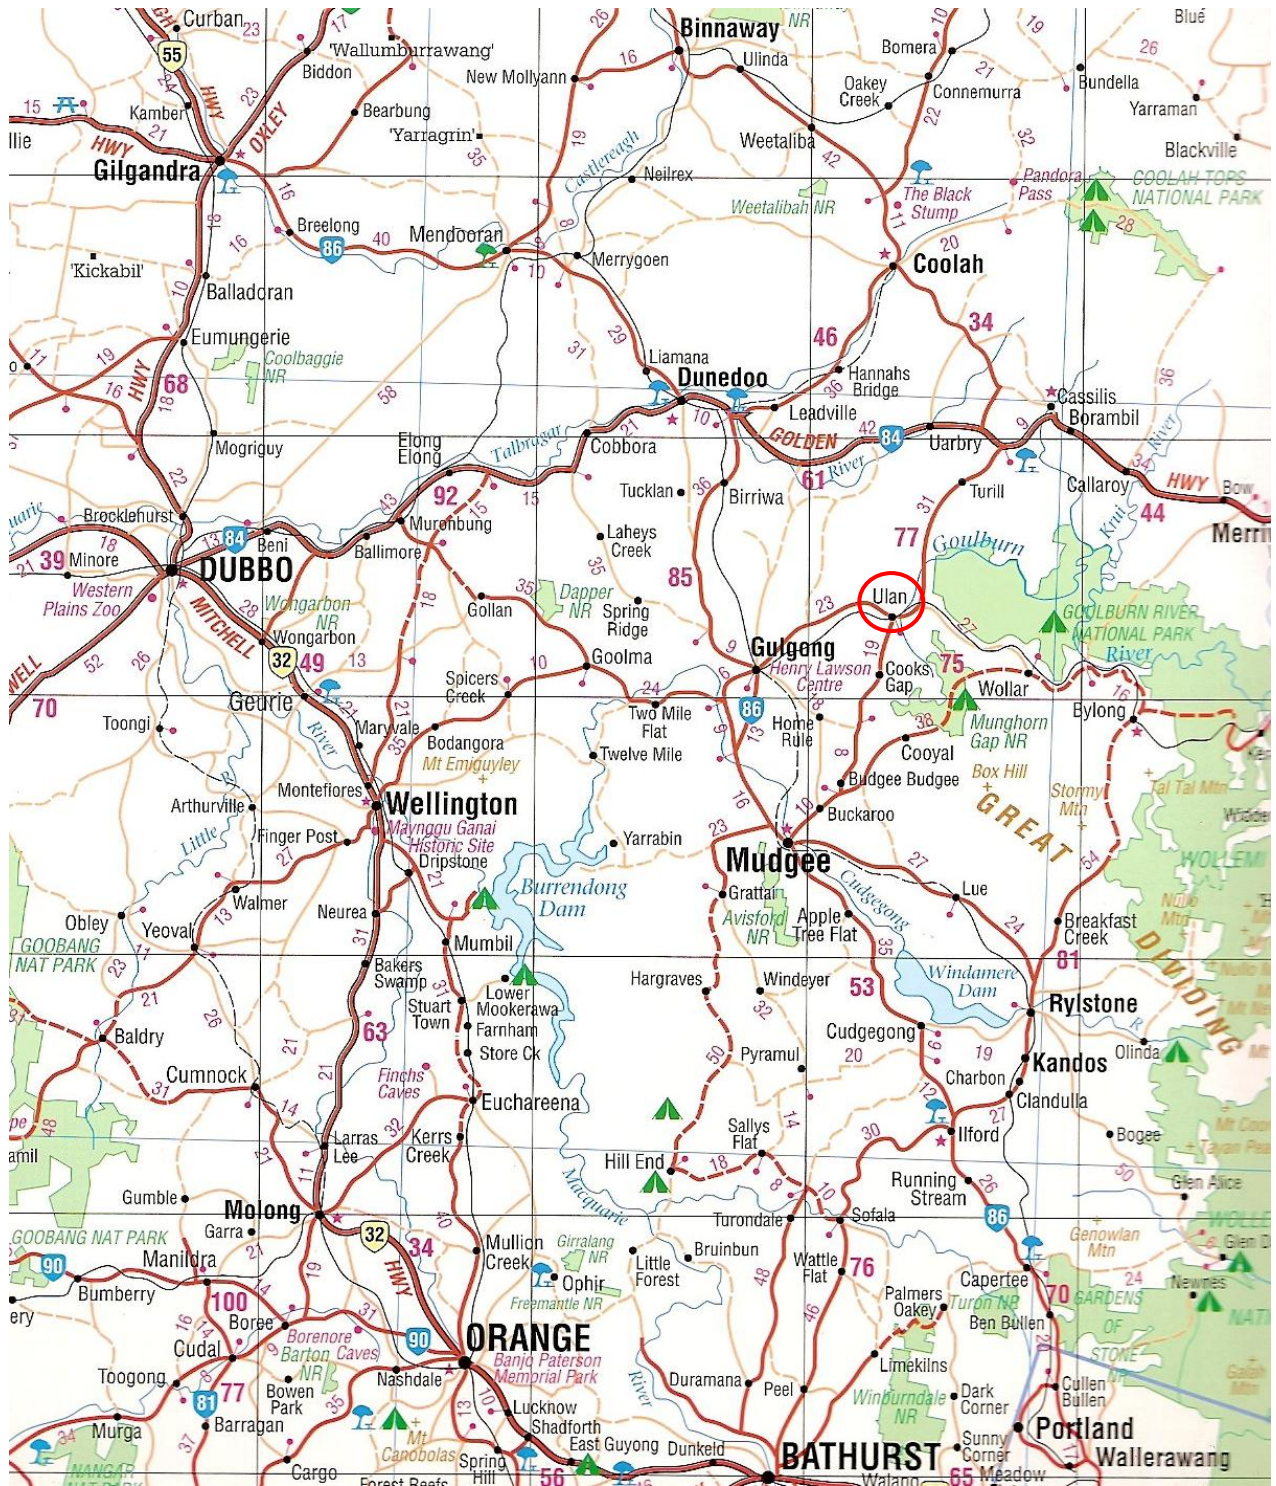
Curban 23 55 'Wallumburrawang' Biddon New Mollyann Binnaway NR Ulinda Bomera Blue 26 Bundella Yarraman Blackville
15 Kamber 21 HWY OXLEY Bearbung 'Yarragrin' Oakey Creek Connemurra Weetaliba 42
Gilgandra Neilrex Castlereagh Weetalibah NR The Black Stump Pandora Pass COOLAH TOPS NATIONAL PARK
Breelong 86 40 Mendooran Merrygoen 20 Coolah 28
'Kickabil' Balladoran 10 34
Eumungerie Coolbaggie NR Liamana 46 Hannahs Bridge
19 HWY 68 16 58 Dunedoo Leadville Cassilis Borambil 36
Mogriguy Elong Elong Talbragar Cobbora GOLDEN 42 84 Uarbry River
Tucklan 36 Birriwa 61 River Turill Callaroy HWY Bow
Brocklehurst 92 15 15 31 Krui 44 Merri
39 Minore 84 Beni Murrumbung Laheys Creek 77 Goulburn
DUBBO Ballimore 35 Dapper NR Spring Ridge 85
Western Plains Zoo 28 Wongarbon NR MITCHELL Gollan 23 Ulan GOULBURN RIVER NATIONAL PARK River
52 26 Wongarbon 32 49 13 18 Goolma 9 Gulgong Henry Lawson Centre 19 Cooks Gap 75 27
70 Geurie Spicers Creek 10 24 Two Mile Flat 86 Wollar 16 Bylong
Toongi River Maryvale 21 Bodangora Mt Emiguyley Twelve Mile Home Rule 38 Munghorn Gap NR
35 Cooyal Budgee Budgee Box Hill Stormy Mtn Tal Tal Mtn Widden
Arthurville Montefiores Wellington Buckaroo GREAT
Little Finger Post 27 Mayngu Ganai Historic Site Yarrabin 23 16 27 54 WOLLEMI
Dripstone 21 Burrendong Dam Mudgee Cudgegong
Obley Walmer Neurea Grattai Lue Nullo Mtn
GOOBANG NAT PARK Yeoval 13 31 Mumbil Avisford NR Apple Tree Flat 35 24 Breakfast Creek DIVIDING
23 11 Bakers Swamp Lower Mookerawa Hargraves Windeyer 53 Windamere Dam 81
21 Stuart Town Farnham 32 Rylstone
Baldry 26 63 Store Ck 50 Pyramul Cudgegong 20 19 Kandos Olinda
Cumnock 21 21 Finchs Caves Charbon Clandulla
31 14 Eurchareena 14 12 27 Bogee
48 Larras Lee 32 Kerrs Creek Sallys Flat Ilford
21 11 Hill End 18 8 30 50
Gumble Molong Macquarie 10 Running Stream 26 Glen Alice
GOOBANG NAT PARK Garra Turondale Sofala 86 WOLLE
90 Manildra 27 32 34 40 Mullion Creek Girralang NR Bruinbun Wattle Flat 76 Genowlan Mtn
Bumberry 14 19 HWY Ophir Little Forest 48 Capertee 24 Newnes
100 31 Fremantle NR 46 Palmers Oakey Turon NR 70 GARDENS
Boree Borenore Barton Caves ORANGE Banjo Paterson Memorial Park 90 Ben Bullen OF STONE
Cudal 14 NR Limekilns
Toogong 77 Bowen Park Nashdale River Duramana Peel Wimburndale NR Dark Corner Cullen Bullen
81 Barragan 35 Lucknow 10 Shadforth 13 Portland
34 Murga Mt Canobolas Spring Hill East Guyong Dunkeld Sunny Corner Wallerawang
37 Cargo Forest Reefs 56 BATHURST Walang 65 Meadow
NANGAR NAT PARK